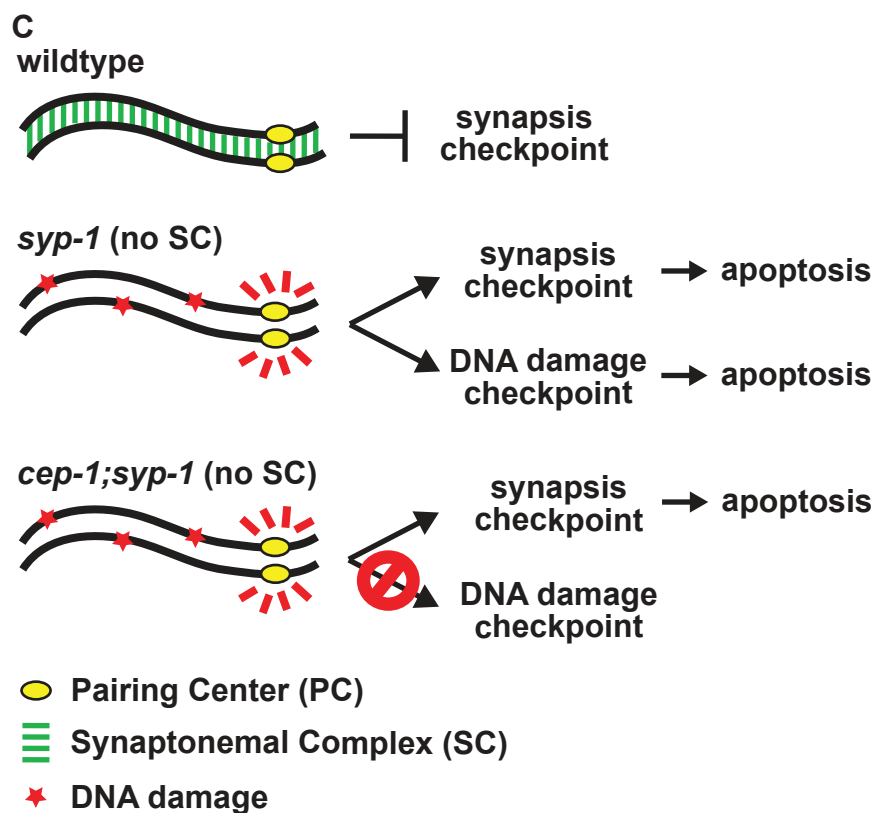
C
wildtype

synapsis checkpoint

syp-1 (no SC)

synapsis checkpoint → apoptosis

DNA damage checkpoint → apoptosis

cep-1;syp-1 (no SC)

synapsis checkpoint → apoptosis

DNA damage checkpoint

Pairing Center (PC)

Synaptonemal Complex (SC)

DNA damage